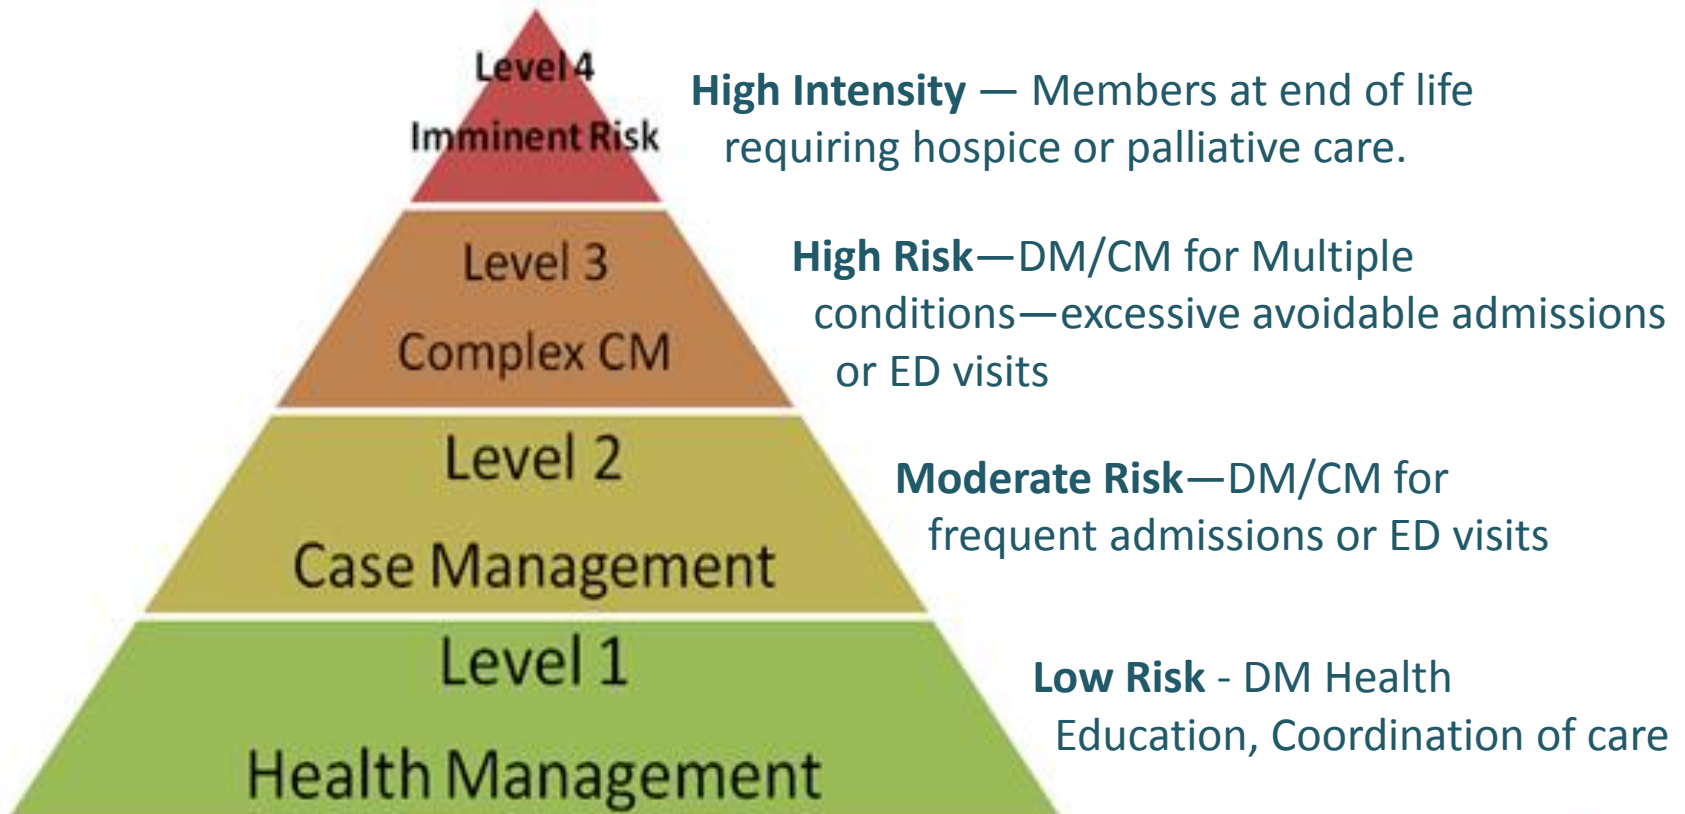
Level 4
Imminent Risk

High Intensity — Members at end of life requiring hospice or palliative care.

Level 3
Complex CM

High Risk—DM/CM for Multiple conditions—excessive avoidable admissions or ED visits

Level 2
Case Management

Moderate Risk—DM/CM for frequent admissions or ED visits

Level 1
Health Management

Low Risk - DM Health Education, Coordination of care